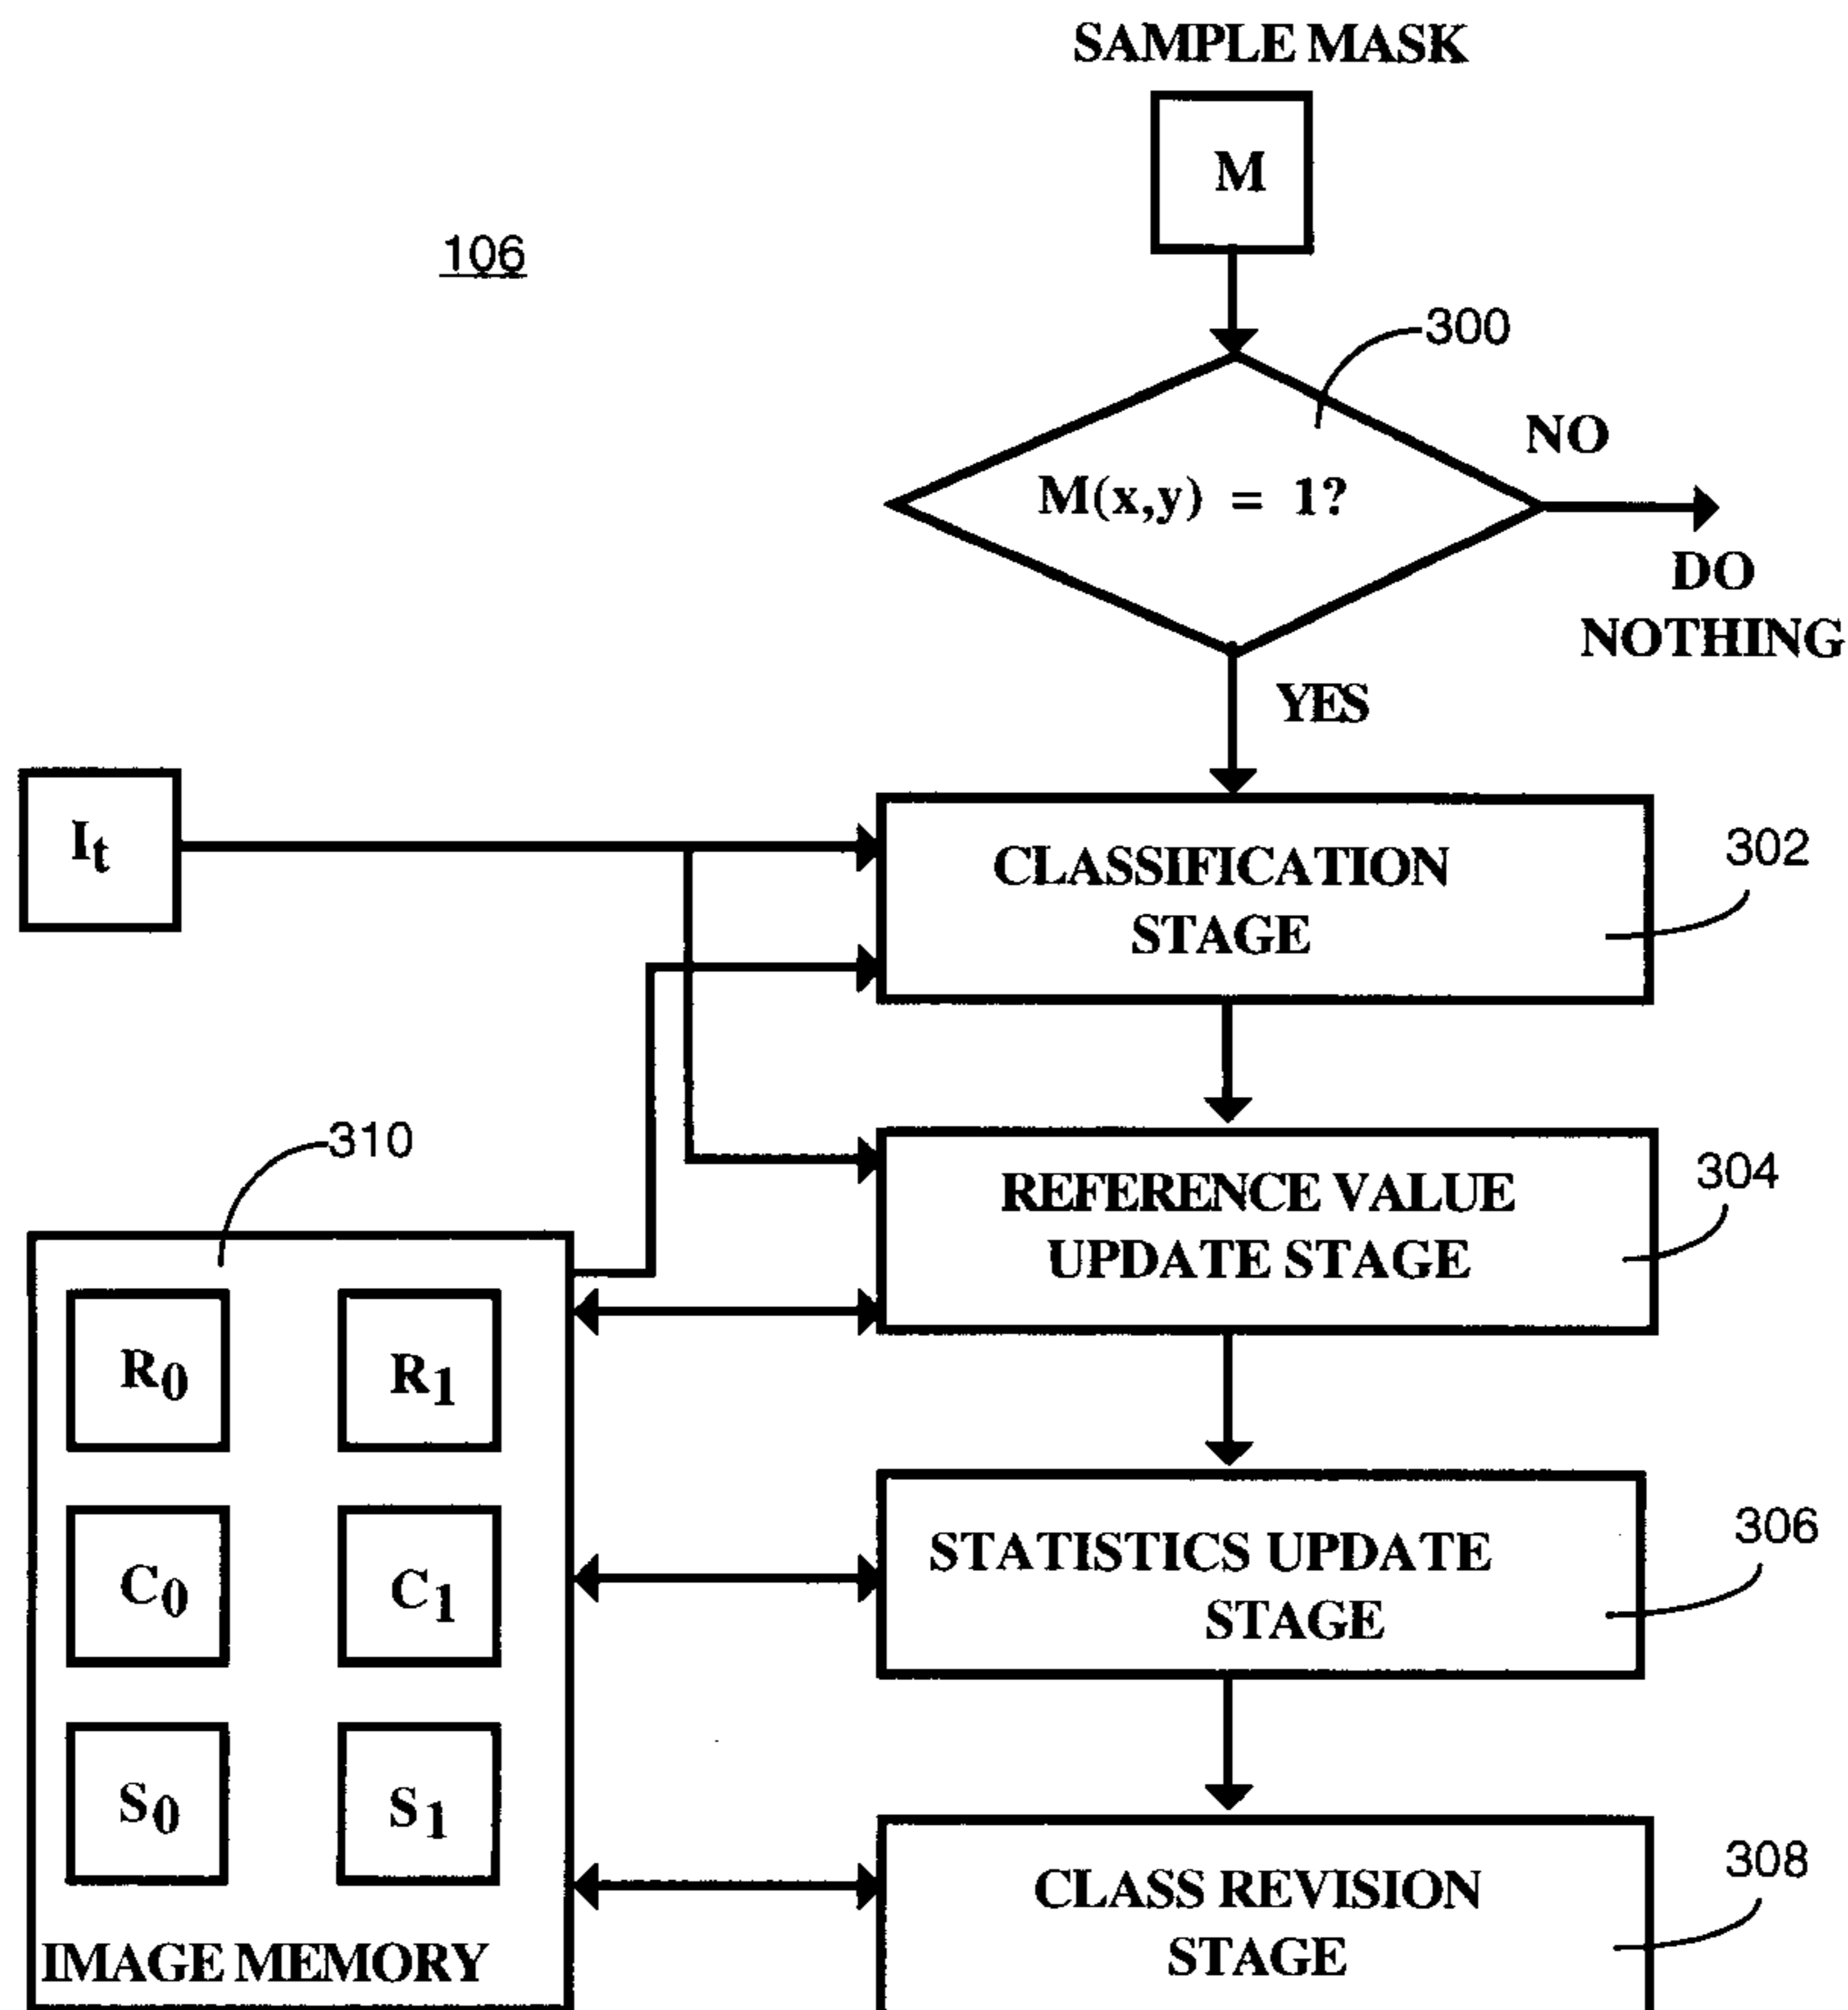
SAMPLE MASK

M

106

300

M(x,y) = 1?

NO

DO NOTHING

YES

$I_t$

CLASSIFICATION STAGE

302

310

REFERENCE VALUE UPDATE STAGE

304

$R_0$

$R_1$

$C_0$

$C_1$

STATISTICS UPDATE STAGE

306

$S_0$

$S_1$

CLASS REVISION STAGE

308

IMAGE MEMORY